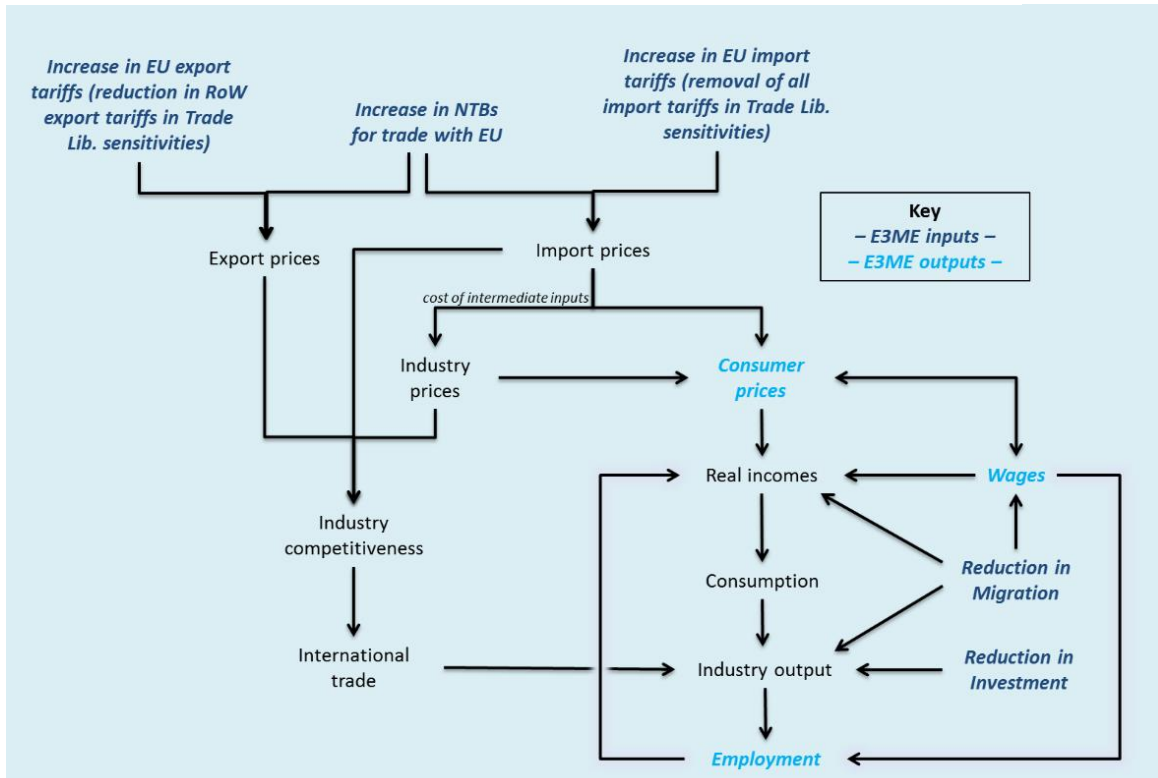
Increase in EU export tariffs (reduction in RoW export tariffs in Trade Lib. sensitivities)

Increase in NTBs for trade with EU

Increase in EU import tariffs (removal of all import tariffs in Trade Lib. sensitivities)

Key
– E3ME inputs –
– E3ME outputs –

Export prices

Import prices

cost of intermediate inputs

Industry prices

Consumer prices

Real incomes

Wages

Industry competitiveness

Consumption

Reduction in Migration

International trade

Industry output

Reduction in Investment

Employment